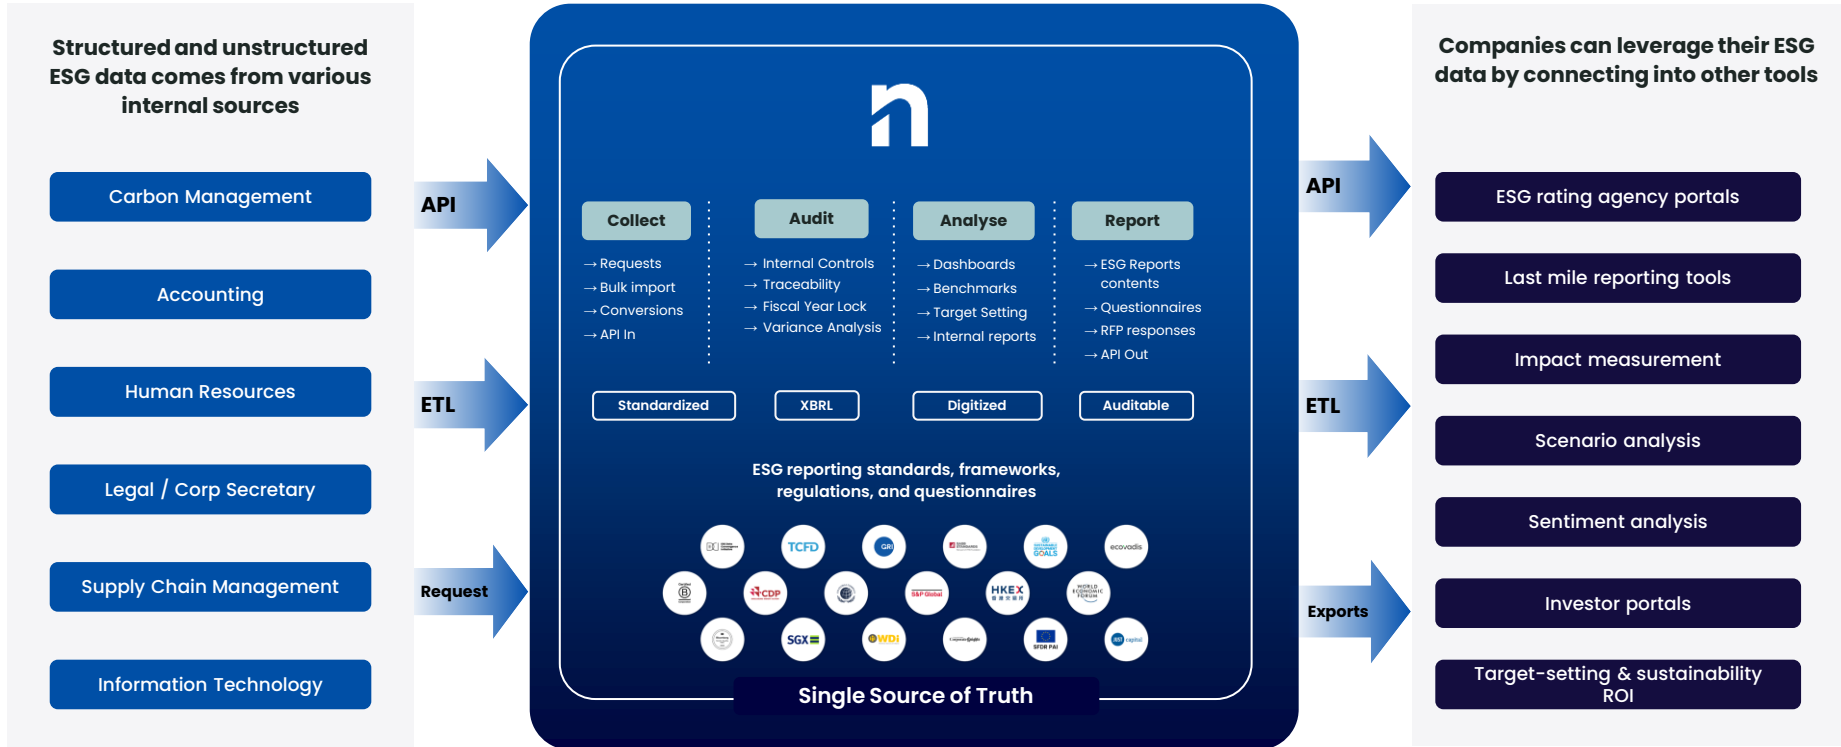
Structured and unstructured ESG data comes from various internal sources

Carbon Management

Accounting

Human Resources

Legal / Corp Secretary

Supply Chain Management

Information Technology

API

ETL

Request

n

Collect
→ Requests
→ Bulk import
→ Conversions
→ API In

Audit
→ Internal Controls
→ Traceability
→ Fiscal Year Lock
→ Variance Analysis

Analyse
→ Dashboards
→ Benchmarks
→ Target Setting
→ Internal reports

Report
→ ESG Reports contents
→ Questionnaires
→ RFP responses
→ API Out

Standardized

XBRL

Digitized

Auditable

ESG reporting standards, frameworks, regulations, and questionnaires

TCFD GRI GOALS ecovadis CDP S&P Global HKEX SGX WDI SFDR PAI

Single Source of Truth

API

ETL

Exports

Companies can leverage their ESG data by connecting into other tools

ESG rating agency portals

Last mile reporting tools

Impact measurement

Scenario analysis

Sentiment analysis

Investor portals

Target-setting & sustainability ROI